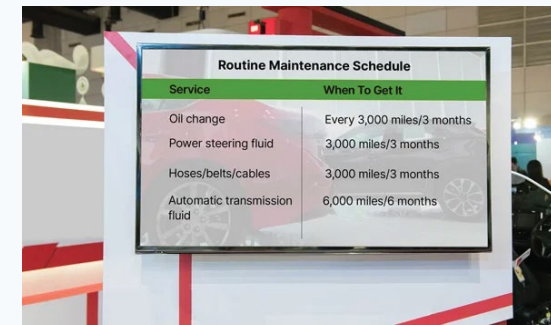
Routine Maintenance Schedule

| Service | When To Get It |
|---|---|
| Oil change | Every 3,000 miles/3 months |
| Power steering fluid | 3,000 miles/3 months |
| Hoses/belts/cables | 3,000 miles/3 months |
| Automatic transmission fluid | 6,000 miles/6 months |